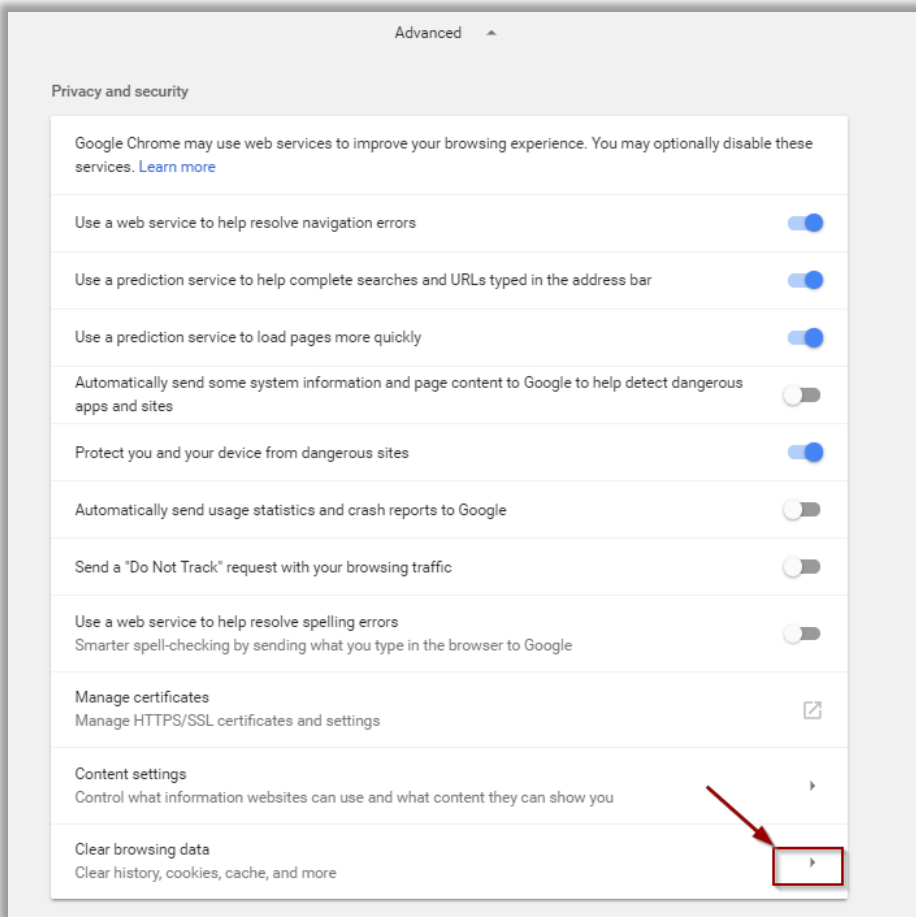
Advanced

Privacy and security

Google Chrome may use web services to improve your browsing experience. You may optionally disable these services. Learn more

Use a web service to help resolve navigation errors

Use a prediction service to help complete searches and URLs typed in the address bar

Use a prediction service to load pages more quickly

Automatically send some system information and page content to Google to help detect dangerous apps and sites

Protect you and your device from dangerous sites

Automatically send usage statistics and crash reports to Google

Send a "Do Not Track" request with your browsing traffic

Use a web service to help resolve spelling errors
Smarter spell-checking by sending what you type in the browser to Google

Manage certificates
Manage HTTPS/SSL certificates and settings

Content settings
Control what information websites can use and what content they can show you

Clear browsing data
Clear history, cookies, cache, and more